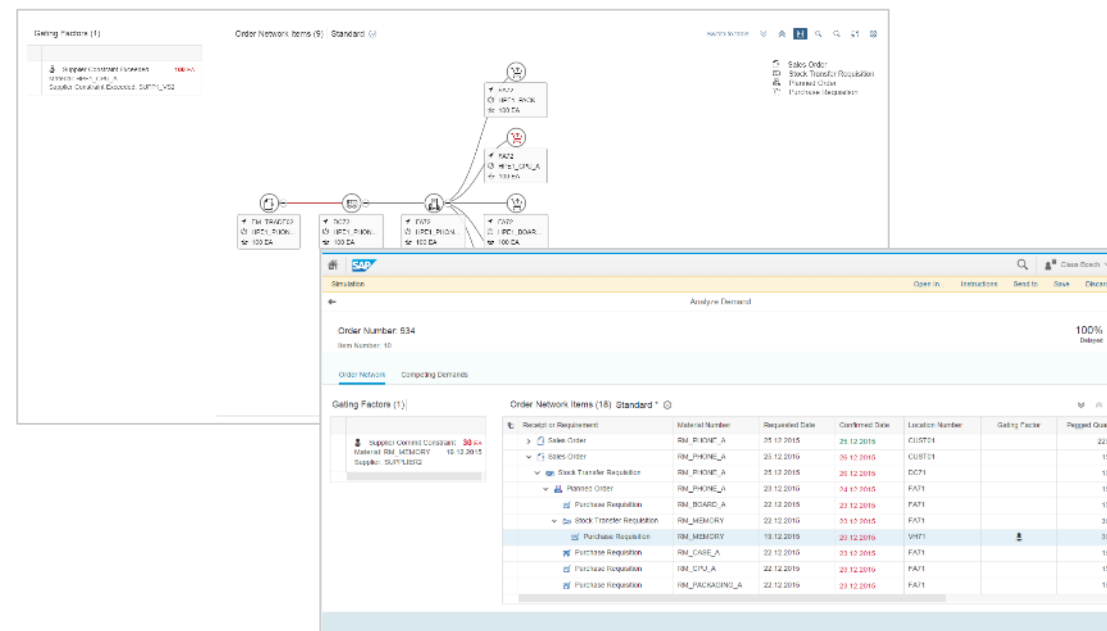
Gating Factors (1)

Supplier Constraint Exceeded 100 EA
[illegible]
Supplier Constraint Exceeded: SUPP1_VS2

Order Network Items (9) Standard

Sales Order
Stock Transfer Requisition
Planned Order
Purchase Requisition

FA22
UPE1_BACK
100 EA

FA72
UPE1_CPU_A
100 EA

FA72
UPE1_BOAR...
100 EA

RM_TRANS22
UPE1_PHON...
100 EA

DC72
UPE1_PHON...
100 EA

FA72
UPE1_PHON...
100 EA

SAP
Case Bosch
Simulation
Open In Instructions Send to Save Discard
Analyze Demand

Order Number: 534
Item Number: 10
100%
Delayed

Order Network Competing Demands

Gating Factors (1)

Supplier Commit Constraint: 30 EA
Material: RM_MEMORY 10.12.2015
Supplier: SUPPLIER2

Order Network Items (18) Standard *

| Receipt or Requirement | Material Number | Requested Date | Confirmed Date | Location Number | Gating Factor | Pegged Qua |
|---|---|---|---|---|---|---|
| Sales Order | RM_PHONE_A | 25.12.2015 | 25.12.2015 | CUST01 | | 22 |
| Sales Order | RM_PHONE_A | 25.12.2015 | 26.12.2015 | CUST01 | | 1 |
| Stock Transfer Requisition | RM_PHONE_A | 25.12.2015 | 26.12.2015 | DC71 | | 1 |
| Planned Order | RM_PHONE_A | 23.12.2015 | 24.12.2015 | FA71 | | 1 |
| Purchase Requisition | RM_BOARD_A | 22.12.2015 | 23.12.2015 | FA71 | | 1 |
| Stock Transfer Requisition | RM_MEMORY | 22.12.2015 | 23.12.2015 | FA71 | | 3 |
| Purchase Requisition | RM_MEMORY | 10.12.2015 | 20.12.2015 | VH71 | | 3 |
| Purchase Requisition | RM_CASE_A | 22.12.2015 | 23.12.2015 | FA71 | | 1 |
| Purchase Requisition | RM_CPU_A | 22.12.2015 | 23.12.2015 | FA71 | | 1 |
| Purchase Requisition | RM_PACKAGING_A | 22.12.2015 | 23.12.2015 | FA71 | | 1 |